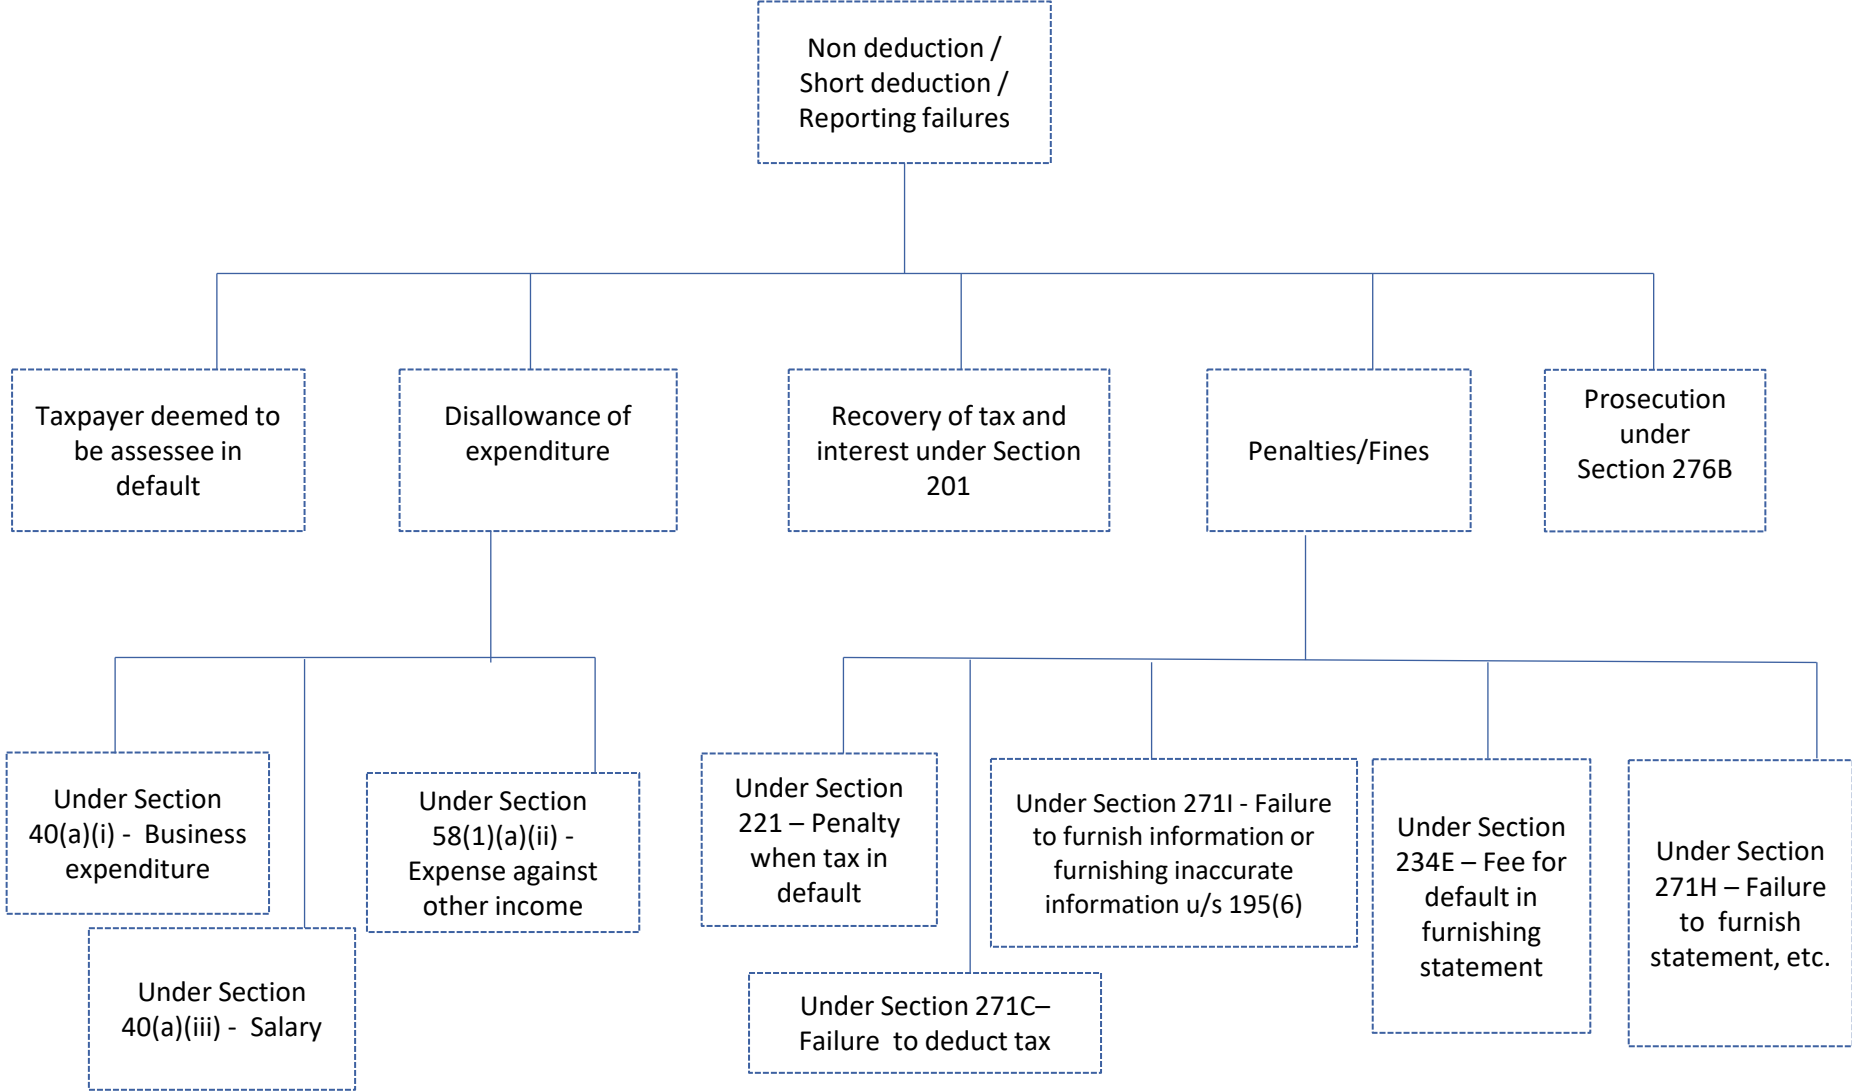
Non deduction / Short deduction / Reporting failures

Taxpayer deemed to be assessee in default

Disallowance of expenditure

Recovery of tax and interest under Section 201

Penalties/Fines

Prosecution under Section 276B

Under Section 40(a)(i) - Business expenditure

Under Section 40(a)(iii) - Salary

Under Section 58(1)(a)(ii) - Expense against other income

Under Section 221 – Penalty when tax in default

Under Section 271C– Failure to deduct tax

Under Section 271I - Failure to furnish information or furnishing inaccurate information u/s 195(6)

Under Section 234E – Fee for default in furnishing statement

Under Section 271H – Failure to furnish statement, etc.